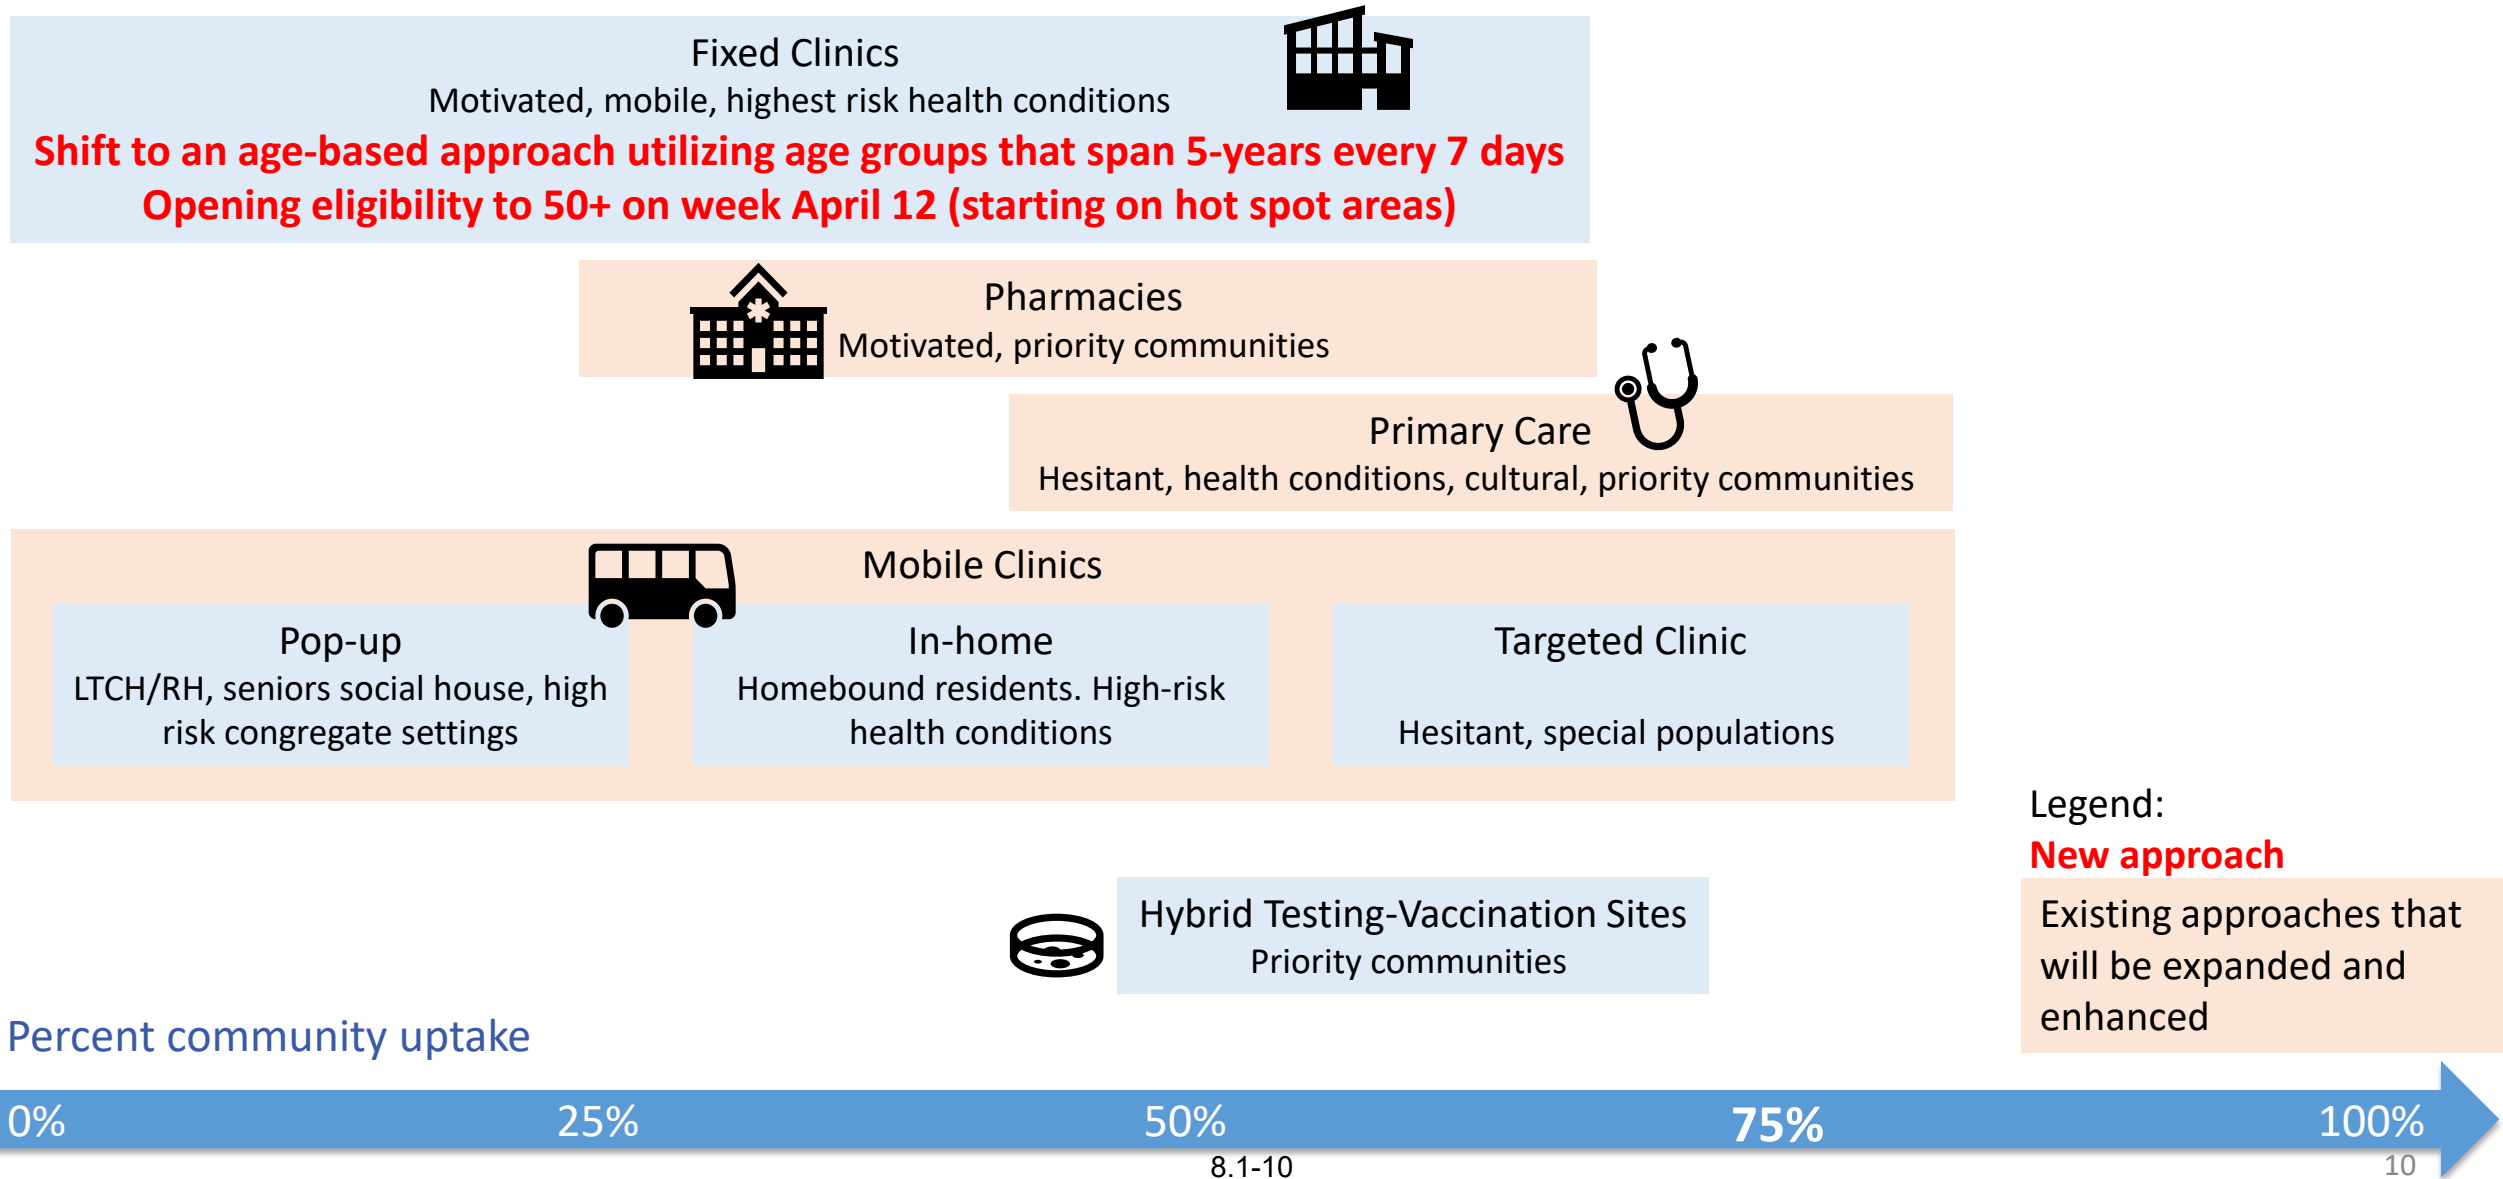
Fixed Clinics
Motivated, mobile, highest risk health conditions
Shift to an age-based approach utilizing age groups that span 5-years every 7 days
Opening eligibility to 50+ on week April 12 (starting on hot spot areas)

Pharmacies
Motivated, priority communities

Primary Care
Hesitant, health conditions, cultural, priority communities

Mobile Clinics

Pop-up
LTCH/RH, seniors social house, high risk congregate settings

In-home
Homebound residents. High-risk health conditions

Targeted Clinic
Hesitant, special populations

Legend:
New approach
Existing approaches that will be expanded and enhanced

Hybrid Testing-Vaccination Sites
Priority communities

Percent community uptake

0%
25%
50%
75%
100%

8.1-10
10